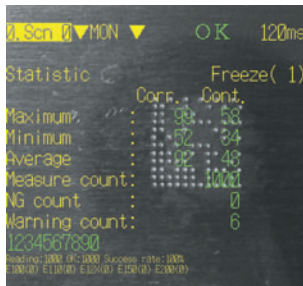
0.Scn 0▼MON ▼ OK 120ms

Statistic Freeze( 1)

Corr. Cont.
Maximum : 99 58
Minimum : 52 34
Average : 82 48
Measure count: 1000
NG count : 0
Warning count: 6
1234567890
Reading: 1000 OK: 1000 Success rate: 100%
E100(0) E110(0) E120(0) E150(0) E200(0)